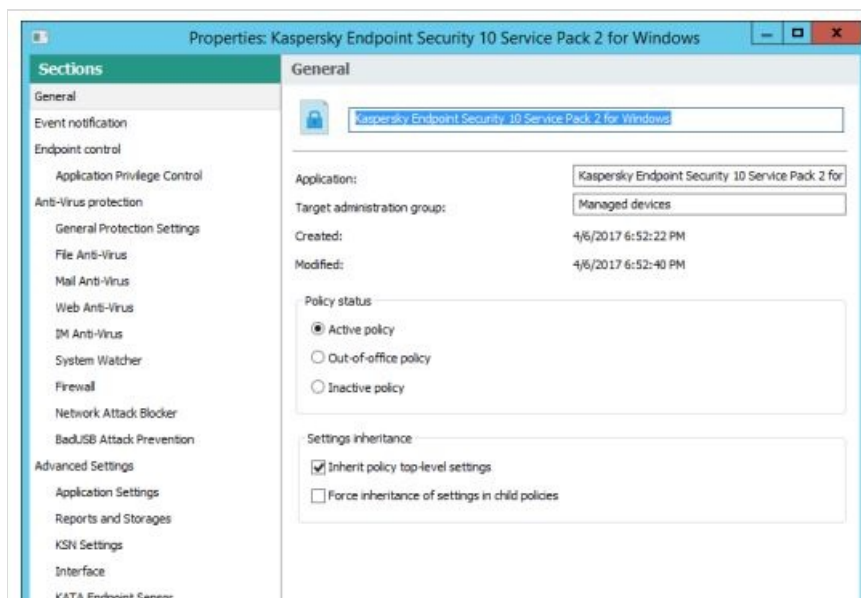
Properties: Kaspersky Endpoint Security 10 Service Pack 2 for Windows

Sections
General
Event notification
Endpoint control
Application Privilege Control
Anti-Virus protection
General Protection Settings
File Anti-Virus
Mail Anti-Virus
Web Anti-Virus
IM Anti-Virus
System Watcher
Firewall
Network Attack Blocker
BadUSB Attack Prevention
Advanced Settings
Application Settings
Reports and Storages
KSN Settings
Interface
KATA Endpoint Sensor

General

Kaspersky Endpoint Security 10 Service Pack 2 for Windows

Application: Kaspersky Endpoint Security 10 Service Pack 2 for
Target administration group: Managed devices
Created: 4/6/2017 6:52:22 PM
Modified: 4/6/2017 6:52:40 PM

Policy status
Active policy
Out-of-office policy
Inactive policy

Settings inheritance
Inherit policy top-level settings
Force inheritance of settings in child policies